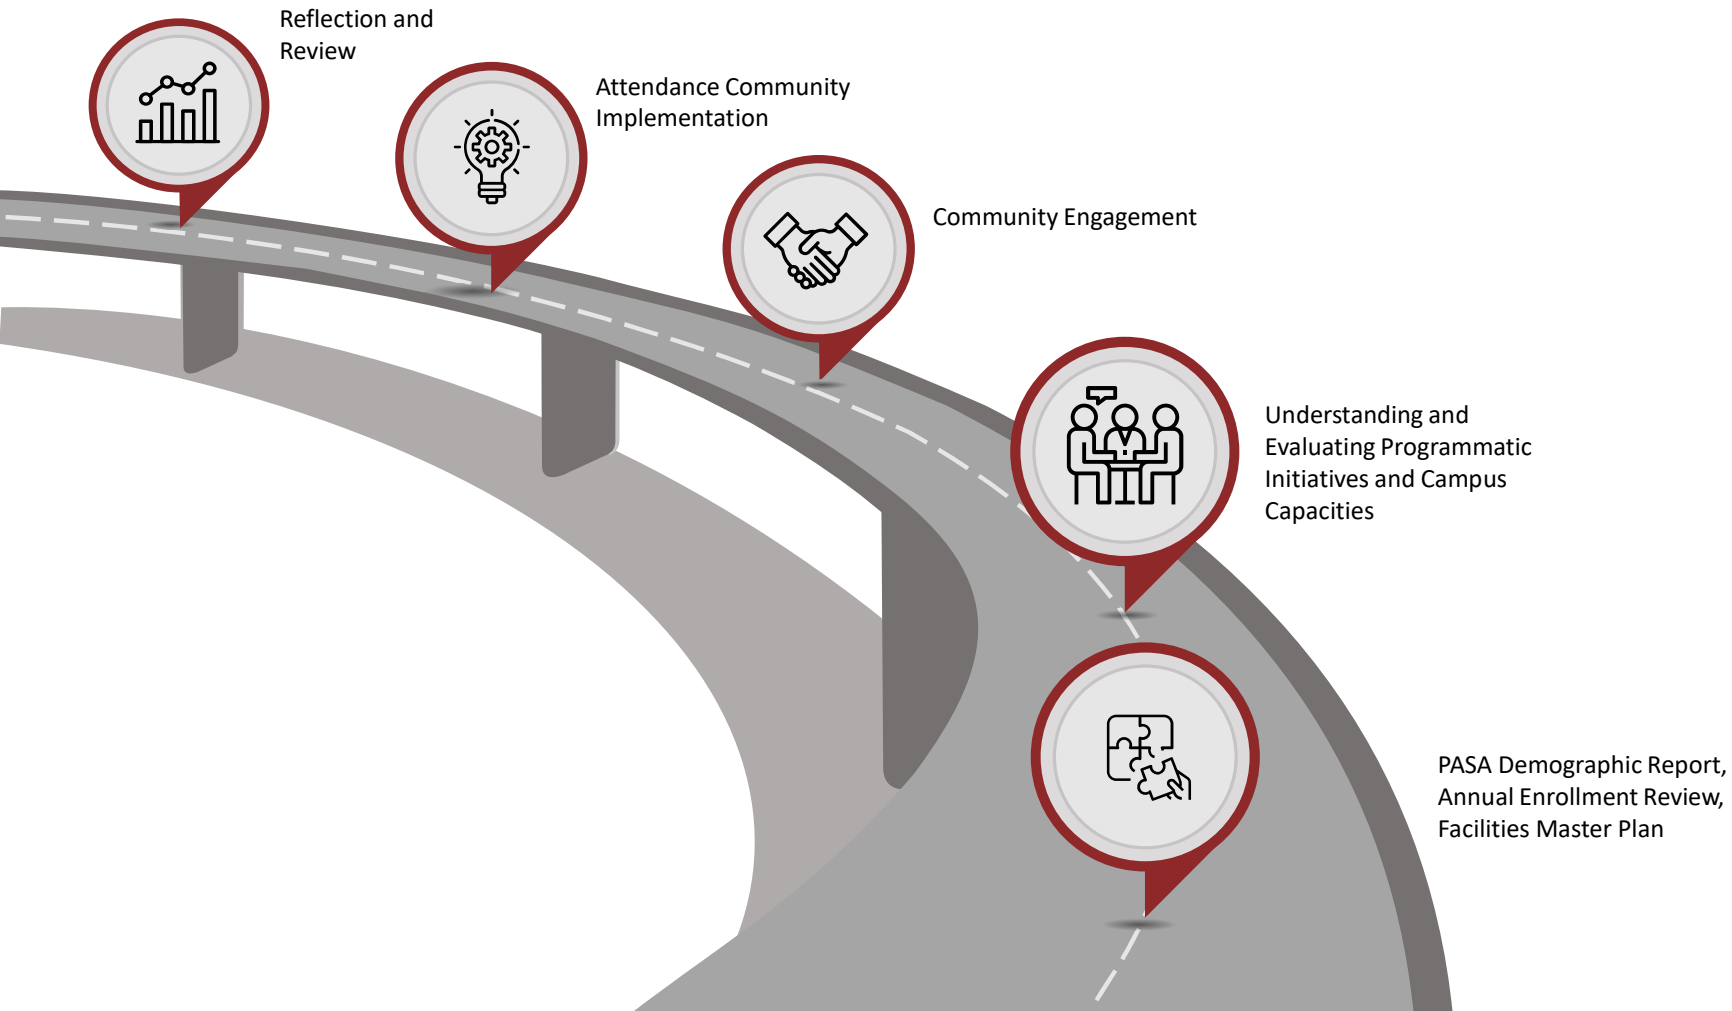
Reflection and Review

Attendance Community Implementation

Community Engagement

Understanding and Evaluating Programmatic Initiatives and Campus Capacities

PASA Demographic Report, Annual Enrollment Review, Facilities Master Plan